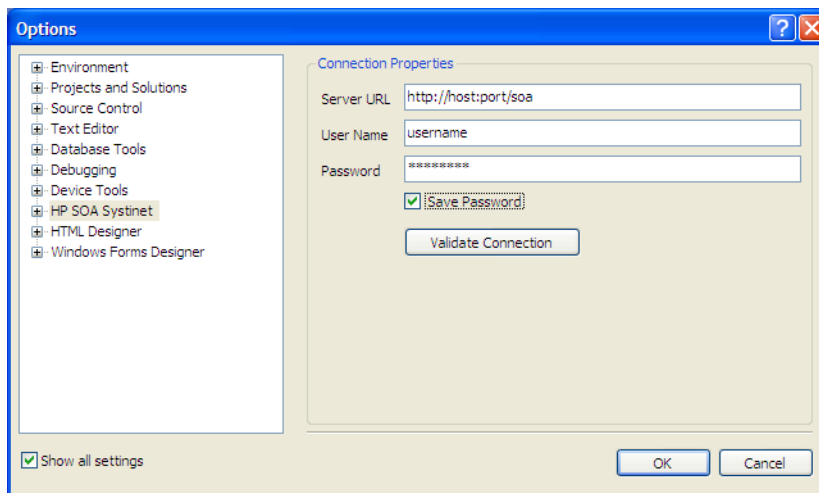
Options

Environment
Projects and Solutions
Source Control
Text Editor
Database Tools
Debugging
Device Tools
HP SOA Systinet
HTML Designer
Windows Forms Designer

Connection Properties
Server URL http://host:port/soa
User Name username
Password *********
Save Password
Validate Connection

Show all settings

OK
Cancel